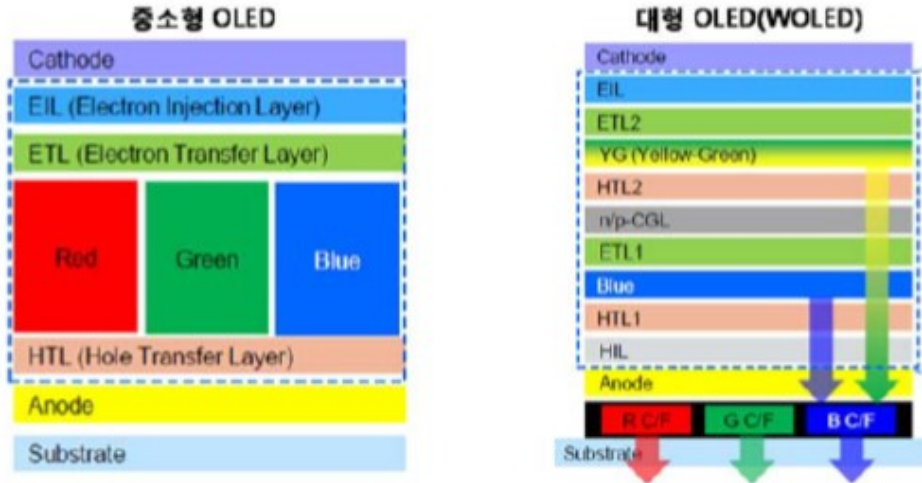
중소형 OLED

Cathode

EIL (Electron Injection Layer)

ETL (Electron Transfer Layer)

Red

Green

Blue

HTL (Hole Transfer Layer)

Anode

Substrate

대형 OLED(WOLED)

Cathode

EIL

ETL2

YG (Yellow Green)

HTL2

n/p-CGL

ETL1

Blue

HTL1

HIL

Anode

R C/F

G C/F

B C/F

Substrate